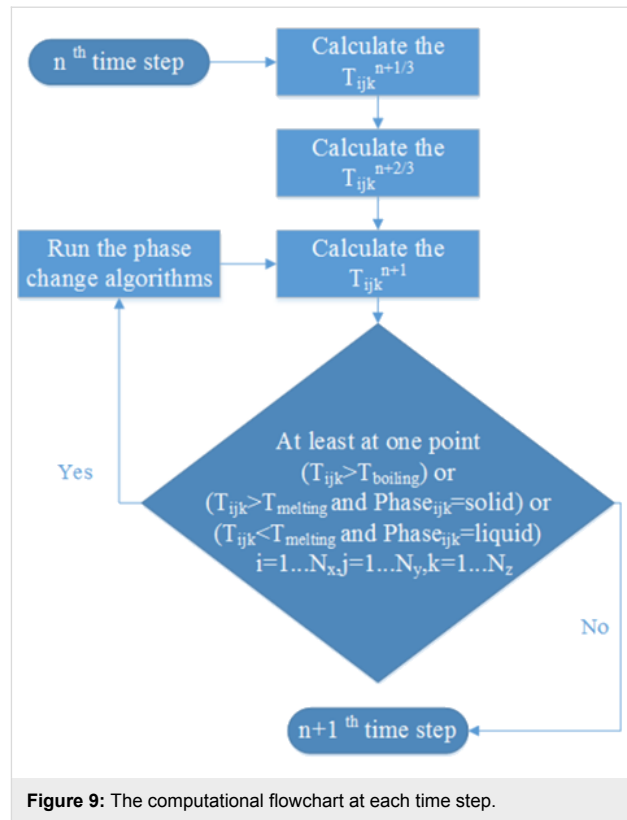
n $^{th}$ time step

Calculate the $T_{ijk}^{n+1/3}$

Calculate the $T_{ijk}^{n+2/3}$

Run the phase change algorithms

Calculate the $T_{ijk}^{n+1}$

Yes

At least at one point ($T_{ijk}$>$T_{boiling}$) or ($T_{ijk}$>$T_{melting}$ and $Phase_{ijk}$=solid) or ($T_{ijk}$<$T_{melting}$ and $Phase_{ijk}$=liquid) i=1...$N_x$,j=1...$N_y$,k=1...$N_z$

No

n+1 $^{th}$ time step

**Figure 9:** The computational flowchart at each time step.